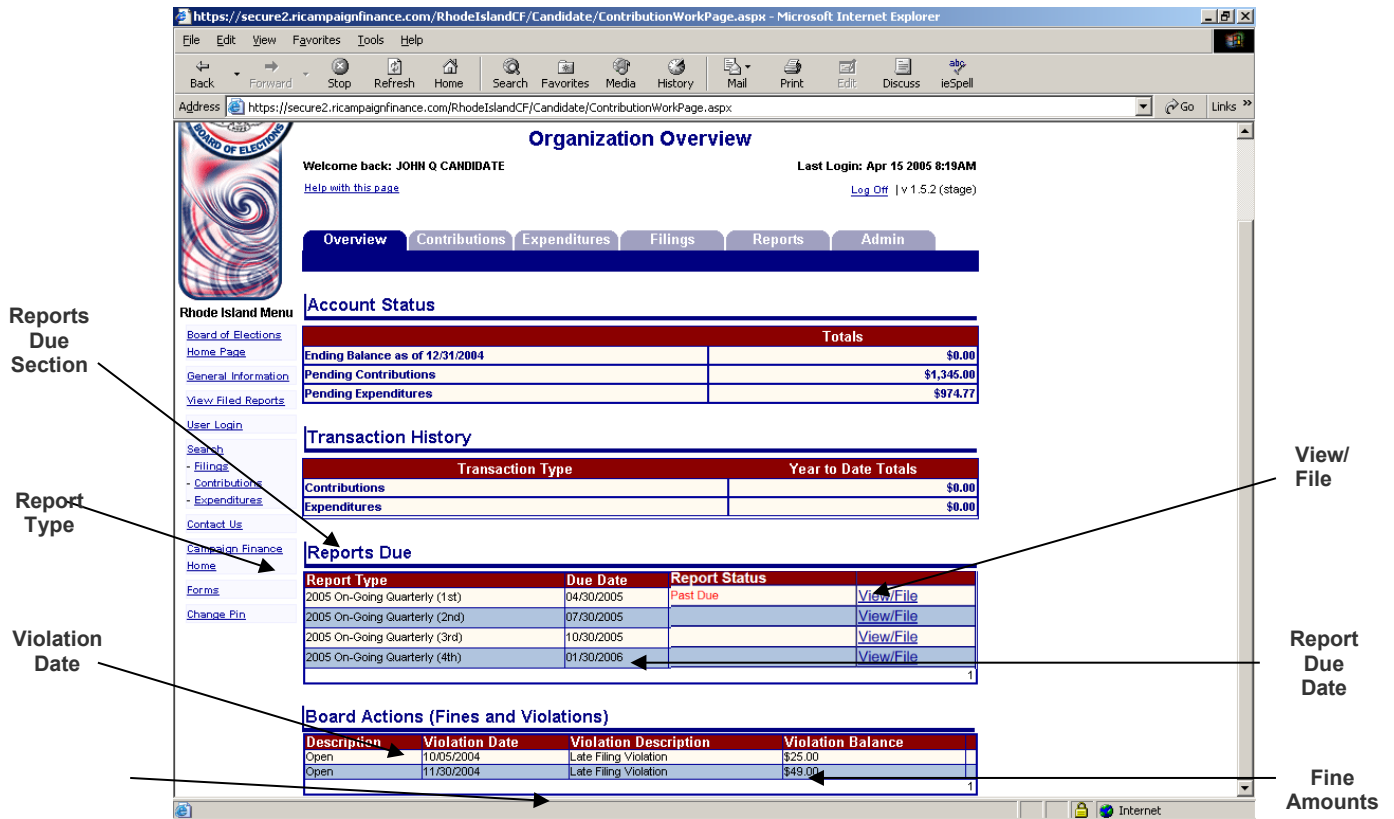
https://secure2.ricampaignfinance.com/RhodeIslandCF/Candidate/ContributionWorkPage.aspx - Microsoft Internet Explorer

File Edit View Favorites Tools Help

Back Forward Stop Refresh Home Search Favorites Media History Mail Print Edit Discuss ieSpell

Address https://secure2.ricampaignfinance.com/RhodeIslandCF/Candidate/ContributionWorkPage.aspx Go Links

BOARD OF ELECTIONS

Organization Overview

Welcome back: JOHN Q CANDIDATE

Last Login: Apr 15 2005 8:19AM

Help with this page

Log Off | v 1.5.2 (stage)

Overview Contributions Expenditures Filings Reports Admin

Rhode Island Menu

Board of Elections Home Page

General Information

View Filed Reports

User Login

Search
- Filings
- Contributions
- Expenditures

Contact Us

Campaign Finance Home

Forms

Change Pin

Account Status

| | Totals |
|---|---|
| Ending Balance as of 12/31/2004 | $0.00 |
| Pending Contributions | $1,345.00 |
| Pending Expenditures | $974.77 |

Transaction History

| Transaction Type | Year to Date Totals |
|---|---|
| Contributions | $0.00 |
| Expenditures | $0.00 |

Reports Due

| Report Type | Due Date | Report Status | |
|---|---|---|---|
| 2005 On-Going Quarterly (1st) | 04/30/2005 | Past Due | View/File |
| 2005 On-Going Quarterly (2nd) | 07/30/2005 | | View/File |
| 2005 On-Going Quarterly (3rd) | 10/30/2005 | | View/File |
| 2005 On-Going Quarterly (4th) | 01/30/2006 | | View/File |

1

Board Actions (Fines and Violations)

| Description | Violation Date | Violation Description | Violation Balance |
|---|---|---|---|
| Open | 10/05/2004 | Late Filing Violation | $25.00 |
| Open | 11/30/2004 | Late Filing Violation | $49.00 |

1

Internet

Reports Due Section

Report Type

Violation Date

View/ File

Report Due Date

Fine Amounts